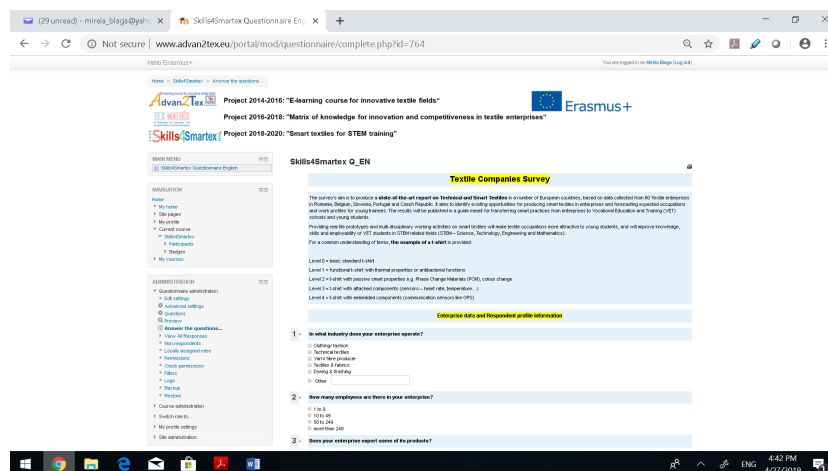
(29 unread) - mirela_blaga@yah ×
Skills4Smartex Questionnaire Eng ×
+

Not secure | www.advan2tex.eu/portal/mod/questionnaire/complete.php?id=764

Hello Erasmus+
You are logged in as Mirela Blaga (Log out)

Home » Skills4Smartex » Answer the questions...

Advan2Tex Project 2014-2016: "E-learning course for innovative textile fields"
TEX MATRIX Project 2016-2018: "Matrix of knowledge for innovation and competitiveness in textile enterprises"
Skills4Smartex Project 2018-2020: "Smart textiles for STEM training"

Erasmus+

MAIN MENU
Skills4Smartex Questionnaire English

NAVIGATION
Home
My home
Site pages
My profile
Current course
Skills4Smartex
Participants
Badges
My courses

ADMINISTRATION
Questionnaire administration
Edit settings
Advanced settings
Questions
Preview
Answer the questions...
View All Responses
Non-respondents
Locally assigned roles
Permissions
Check permissions
Filters
Logs
Backup
Restore
Course administration
Switch role to...
My profile settings
Site administration

Skills4Smartex Q_EN

Textile Companies Survey

The survey's aim is to produce a state-of-the-art report on Technical and Smart Textiles in a number of European countries, based on data collected from 60 Textile enterprises in Romania, Belgium, Slovenia, Portugal and Czech Republic. It aims to identify existing opportunities for producing smart textiles in enterprises and forecasting expected occupations and work profiles for young trainees. The results will be published in a guide meant for transferring smart practices from enterprises to Vocational Education and Training (VET) schools and young students.

Providing real life prototypes and multi-disciplinary working activities on smart textiles will make textile occupations more attractive to young students, and will improve knowledge, skills and employability of VET students in STEM related fields (STEM – Science, Technology, Engineering and Mathematics).

For a common understanding of terms, the example of a t-shirt is provided:

Level 0 = basic standard t-shirt
Level 1 = functional t-shirt with thermal properties or antibacterial functions
Level 2 = t-shirt with passive smart properties e.g. Phase Change Materials (PCM), colour change
Level 3 = t-shirt with attached components (sensors – heart rate, temperature ...)
Level 4 = t-shirt with embedded components (communication sensors like GPS)

Enterprise data and Respondent profile information

1 * In what industry does your enterprise operate?
Clothing/ fashion
Technical textiles
Yarn/ fibre producer
Textiles & fabrics
Dyeing & finishing
Other

2 * How many employees are there in your enterprise?
1 to 9
10 to 49
50 to 249
more than 249

3 * Does your enterprise export some of its products?

4:42 PM
4/27/2019
ENG